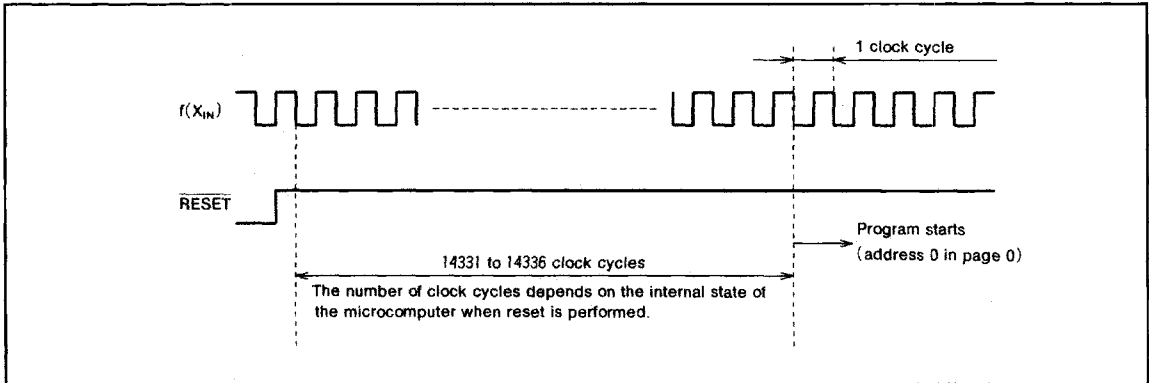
1 clock cycle

$f(X_{IN})$

$\overline{RESET}$

Program starts (address 0 in page 0)

14331 to 14336 clock cycles

The number of clock cycles depends on the internal state of the microcomputer when reset is performed.